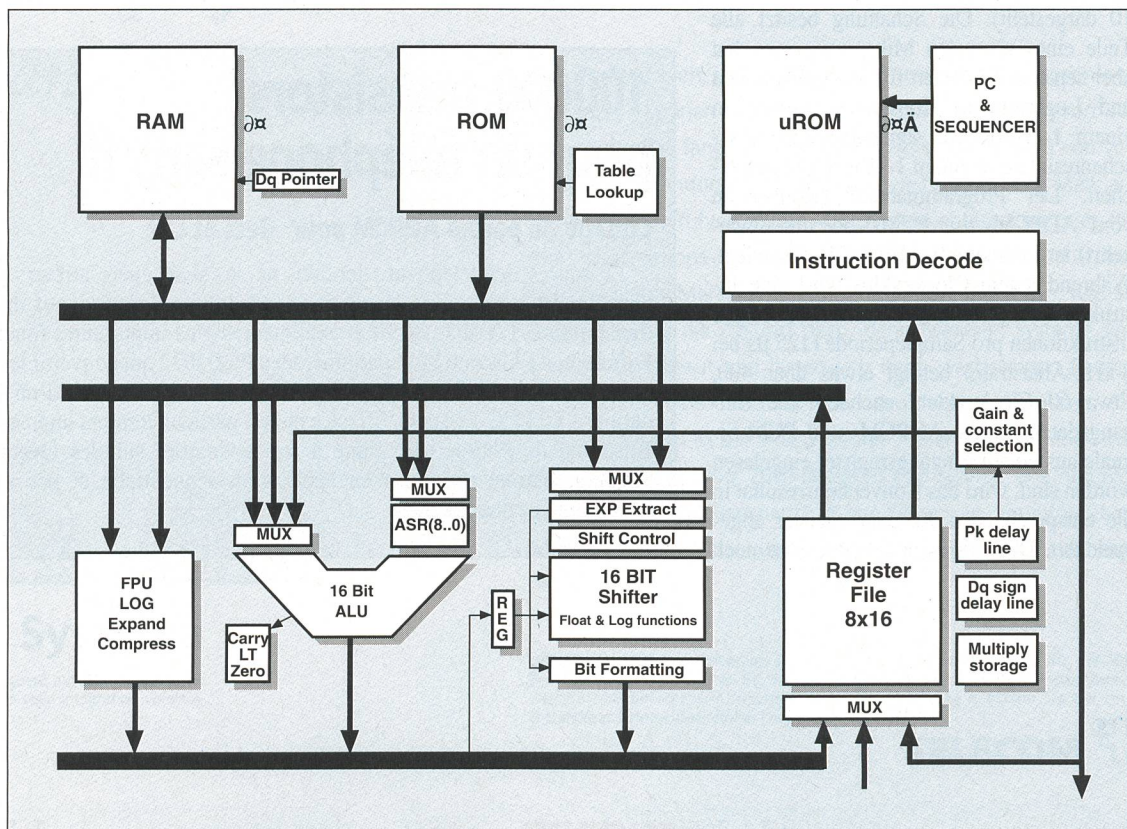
RAM
∂¤
Dq Pointer
ROM
∂¤
Table Lookup
uROM
∂¤Ä
PC & SEQUENCER
Instruction Decode
Gain & constant selection
MUX
ASR(8..0)
MUX
EXP Extract
Shift Control
16 BIT Shifter
Float & Log functions
Bit Formatting
REG
MUX
16 Bit ALU
Carry LT Zero
FPU LOG Expand Compress
Register File 8x16
Pk delay line
Dq sign delay line
Multiply storage
MUX